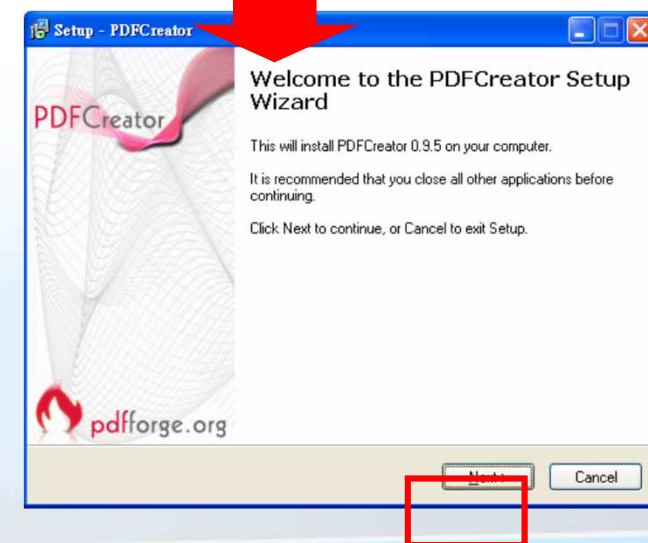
Setup - PDFCreator

PDFCreator

Welcome to the PDFCreator Setup Wizard

This will install PDFCreator 0.9.5 on your computer.

It is recommended that you close all other applications before continuing.

Click Next to continue, or Cancel to exit Setup.

pdfforge.org

Next >

Cancel